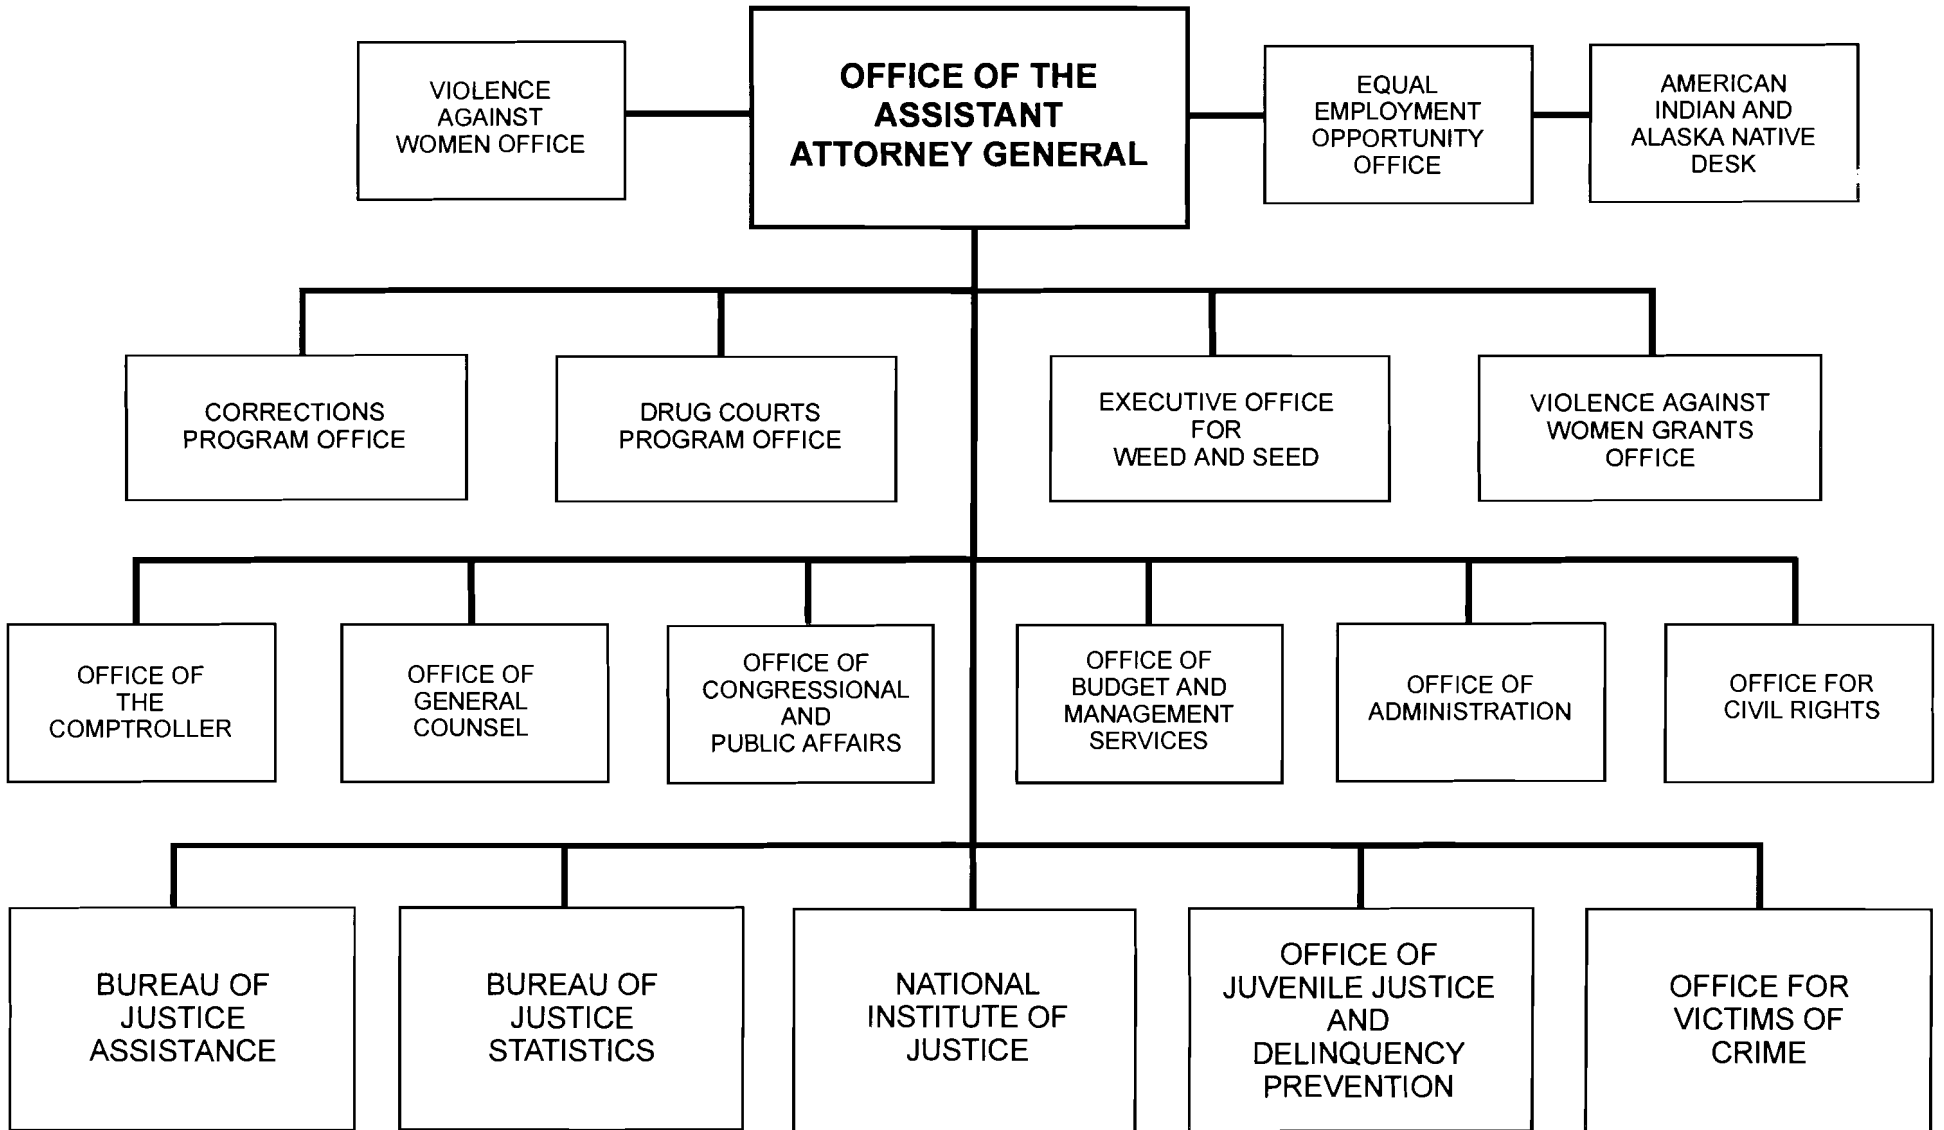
VIOLENCE AGAINST WOMEN OFFICE

OFFICE OF THE ASSISTANT ATTORNEY GENERAL

EQUAL EMPLOYMENT OPPORTUNITY OFFICE

AMERICAN INDIAN AND ALASKA NATIVE DESK

CORRECTIONS PROGRAM OFFICE

DRUG COURTS PROGRAM OFFICE

EXECUTIVE OFFICE FOR WEED AND SEED

VIOLENCE AGAINST WOMEN GRANTS OFFICE

OFFICE OF THE COMPTROLLER

OFFICE OF GENERAL COUNSEL

OFFICE OF CONGRESSIONAL AND PUBLIC AFFAIRS

OFFICE OF BUDGET AND MANAGEMENT SERVICES

OFFICE OF ADMINISTRATION

OFFICE FOR CIVIL RIGHTS

BUREAU OF JUSTICE ASSISTANCE

BUREAU OF JUSTICE STATISTICS

NATIONAL INSTITUTE OF JUSTICE

OFFICE OF JUVENILE JUSTICE AND DELINQUENCY PREVENTION

OFFICE FOR VICTIMS OF CRIME